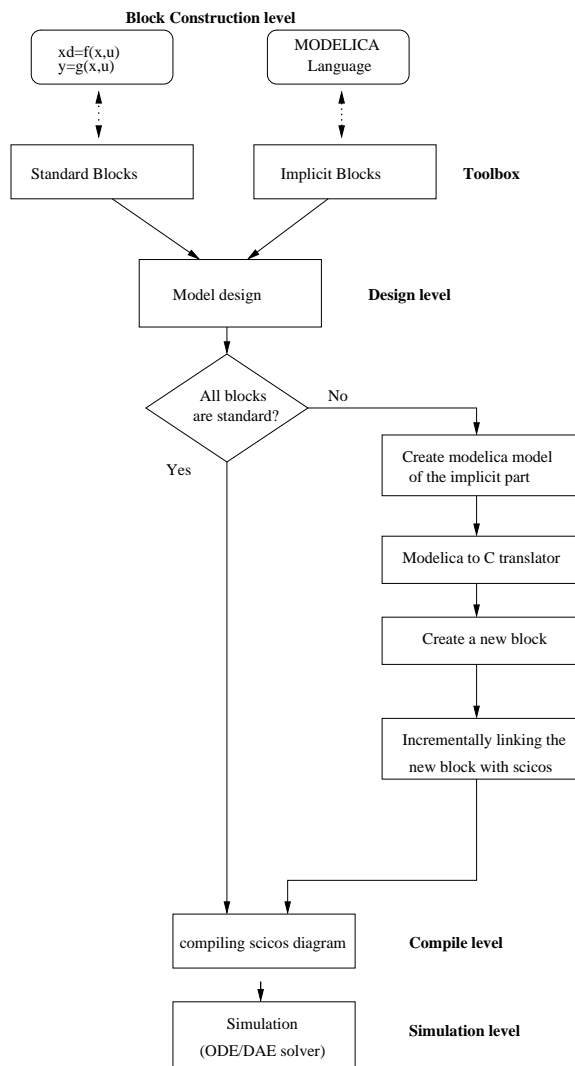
Block Construction level

xd=f(x,u)
y=g(x,u)

MODELICA
Language

Standard Blocks

Implicit Blocks

Toolbox

Model design

Design level

All blocks are standard?

No

Yes

Create modelica model of the implicit part

Modelica to C translator

Create a new block

Incrementally linking the new block with scicos

compiling scicos diagram

Compile level

Simulation
(ODE/DAE solver)

Simulation level